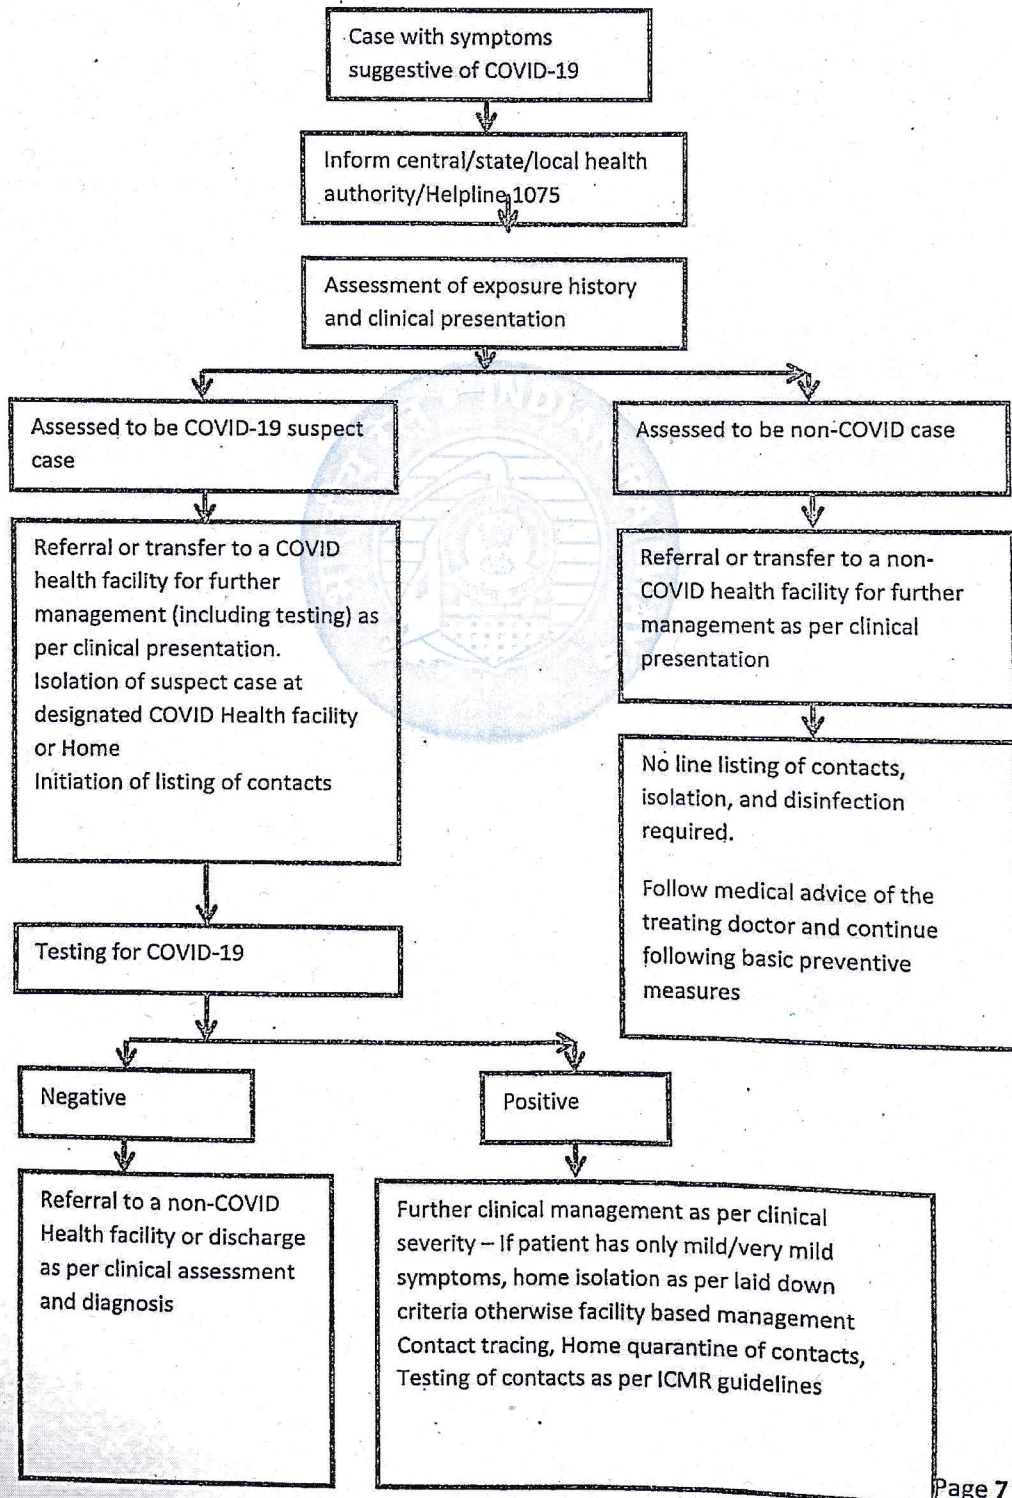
Case with symptoms suggestive of COVID-19

Inform central/state/local health authority/Helpline 1075

Assessment of exposure history and clinical presentation

Assessed to be COVID-19 suspect case

Assessed to be non-COVID case

Referral or transfer to a COVID health facility for further management (including testing) as per clinical presentation.
Isolation of suspect case at designated COVID Health facility or Home
Initiation of listing of contacts

Referral or transfer to a non-COVID health facility for further management as per clinical presentation

No line listing of contacts, isolation, and disinfection required.

Follow medical advice of the treating doctor and continue following basic preventive measures

Testing for COVID-19

Negative

Positive

Referral to a non-COVID Health facility or discharge as per clinical assessment and diagnosis

Further clinical management as per clinical severity – If patient has only mild/very mild symptoms, home isolation as per laid down criteria otherwise facility based management
Contact tracing, Home quarantine of contacts, Testing of contacts as per ICMR guidelines

Page 7